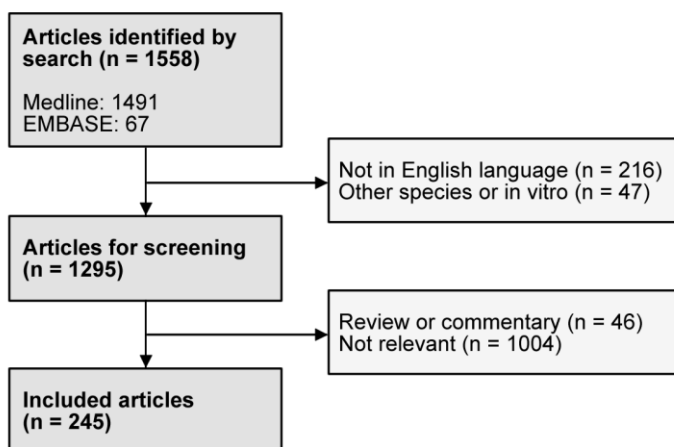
Articles identified by search (n = 1558)

Medline: 1491
EMBASE: 67

Not in English language (n = 216)
Other species or in vitro (n = 47)

Articles for screening (n = 1295)

Review or commentary (n = 46)
Not relevant (n = 1004)

Included articles (n = 245)